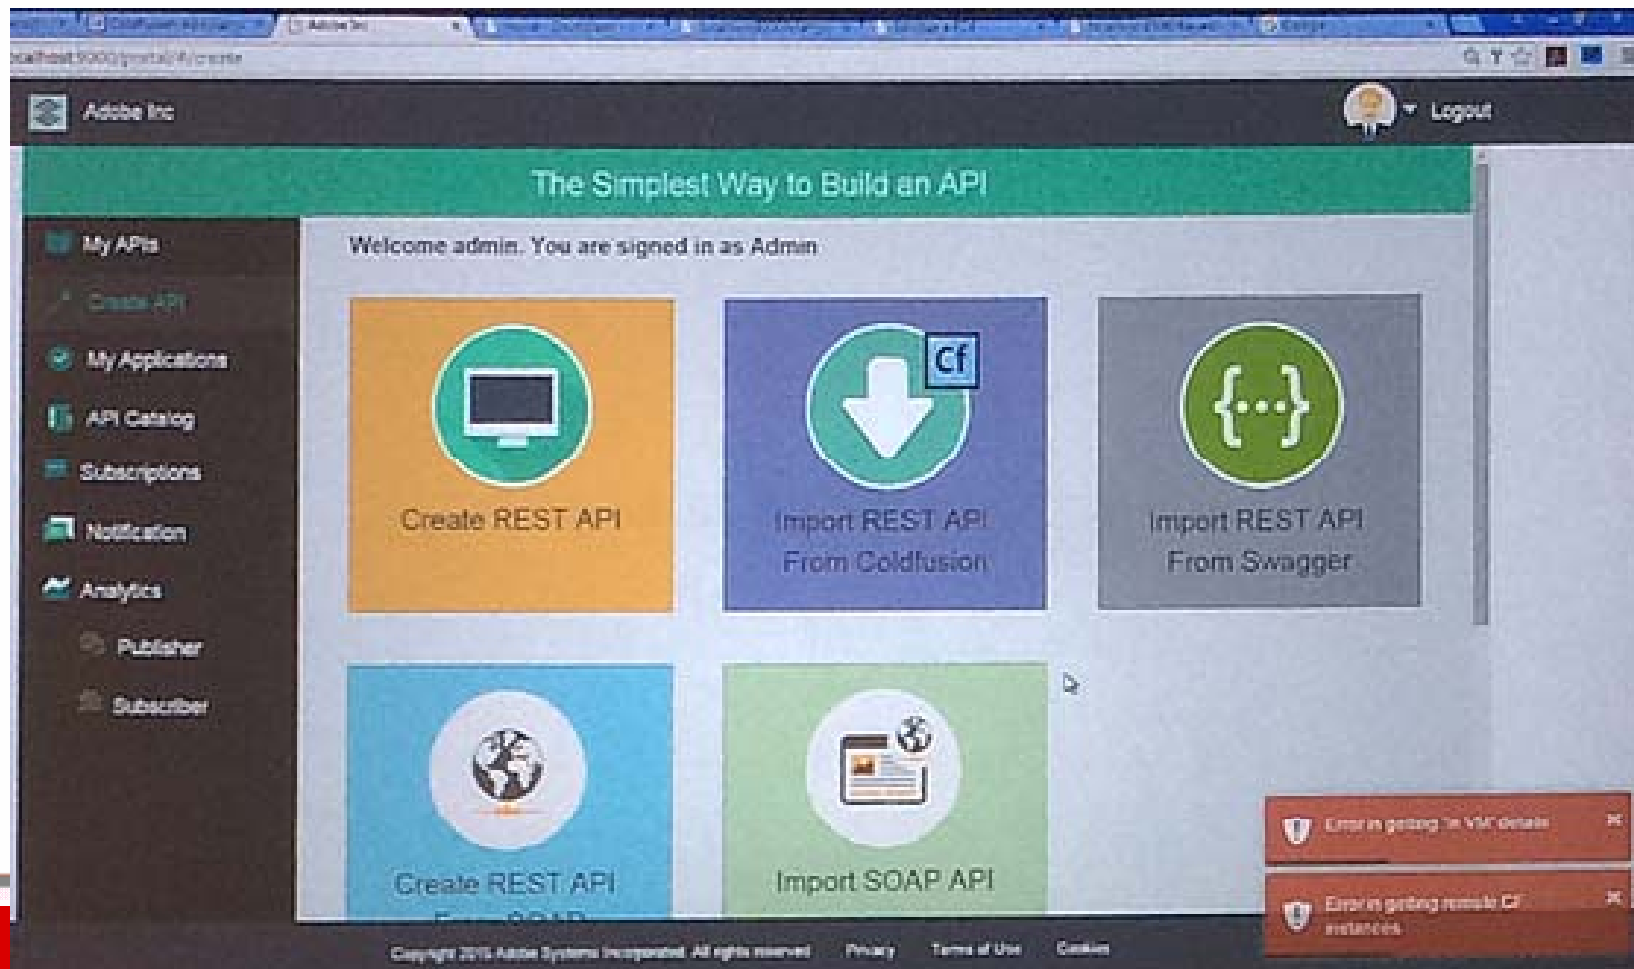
Adobe Inc

Logout

The Simplest Way to Build an API

My APIs

Create API

My Applications

API Catalog

Subscriptions

Notification

Analytics

Publisher

Subscriber

Welcome admin. You are signed in as Admin

Create REST API

Cf

Import REST API From Coldfusion

{...}

Import REST API From Swagger

Create REST API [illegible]

Import SOAP API

Error in getting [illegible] details

Error in getting remote CF instances

Copyright 2015 Adobe Systems Incorporated. All rights reserved. Privacy Terms of Use Cookies